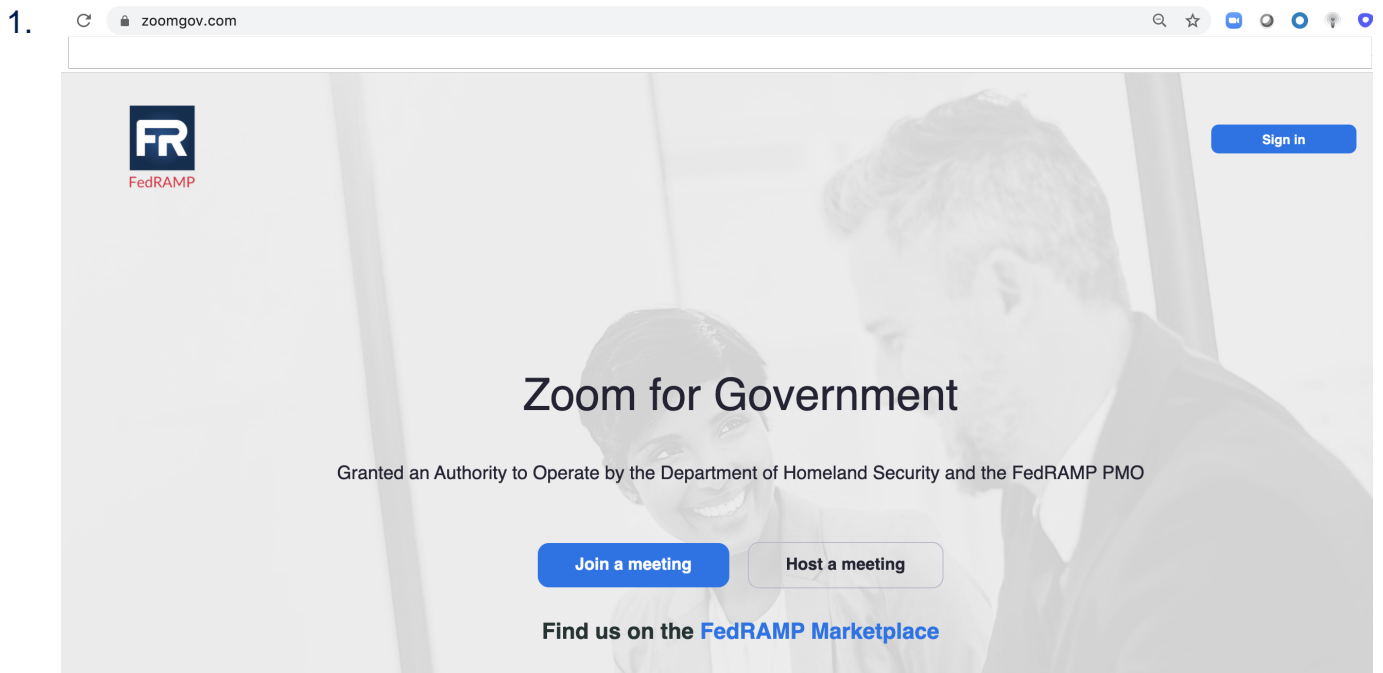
1.

zoomgov.com

FR
FedRAMP

Sign in

Zoom for Government

Granted an Authority to Operate by the Department of Homeland Security and the FedRAMP PMO

Join a meeting

Host a meeting

Find us on the FedRAMP Marketplace